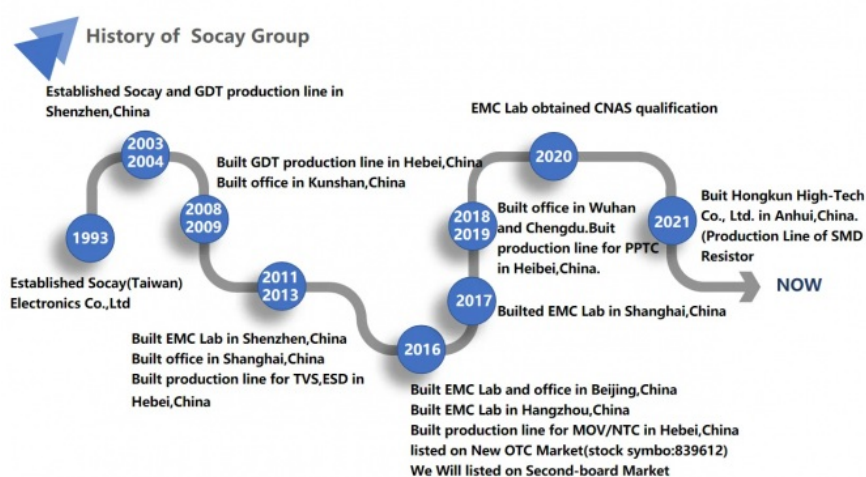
History of Socay Group

1993
Established Socay(Taiwan) Electronics Co.,Ltd

2003
2004
Established Socay and GDT production line in Shenzhen,China

2008
2009
Built GDT production line in Hebei,China
Built office in Kunshan,China

2011
2013
Built EMC Lab in Shenzhen,China
Built office in Shanghai,China
Built production line for TVS,ESD in Hebei,China

2016
Built EMC Lab and office in Beijing,China
Built EMC Lab in Hangzhou,China
Built production line for MOV/NTC in Hebei,China
listed on New OTC Market(stock symbo:839612)
We Will listed on Second-board Market

2017
Builted EMC Lab in Shanghai,China

2018
2019
Built office in Wuhan and Chengdu.Buit production line for PPTC in Heibei,China.

2020
EMC Lab obtained CNAS qualification

2021
Buit Hongkun High-Tech Co., Ltd. in Anhui,China. (Production Line of SMD Resistor

NOW